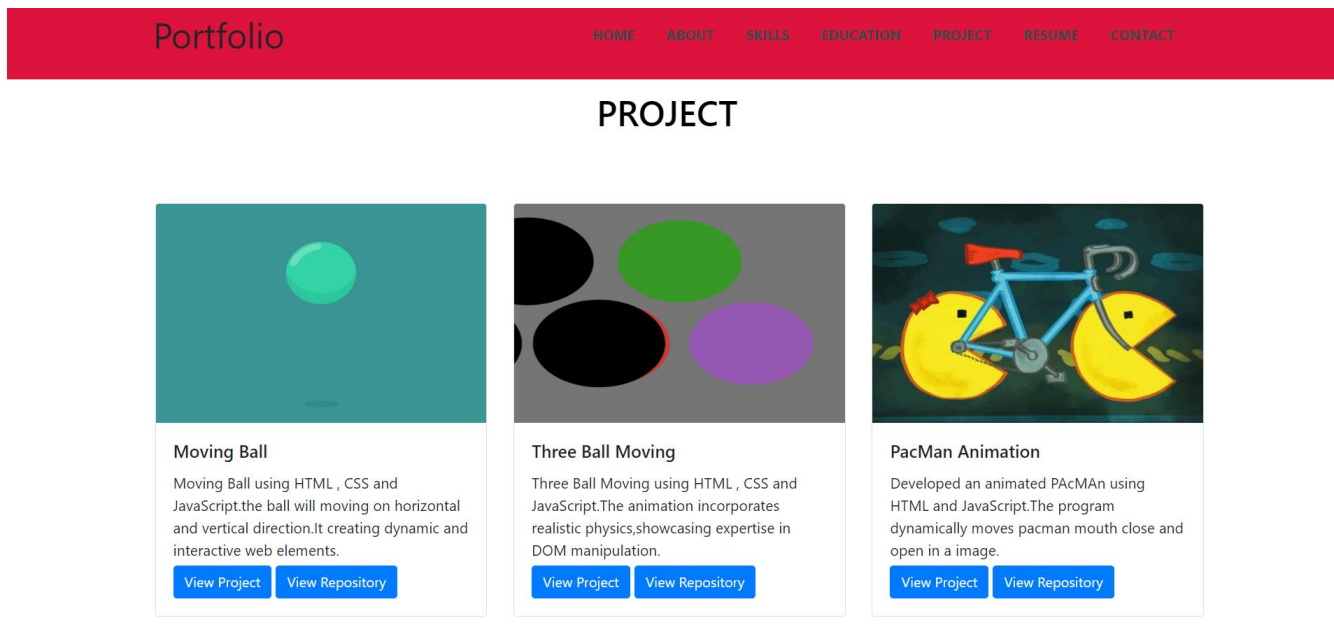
Portfolio

HOME ABOUT SKILLS EDUCATION PROJECT RESUME CONTACT

PROJECT

Moving Ball

Moving Ball using HTML , CSS and JavaScript.the ball will moving on horizontal and vertical direction.It creating dynamic and interactive web elements.

View Project View Repository

Three Ball Moving

Three Ball Moving using HTML , CSS and JavaScript.The animation incorporates realistic physics,showcasing expertise in DOM manipulation.

View Project View Repository

PacMan Animation

Developed an animated PAcMAn using HTML and JavaScript.The program dynamically moves pacman mouth close and open in a image.

View Project View Repository